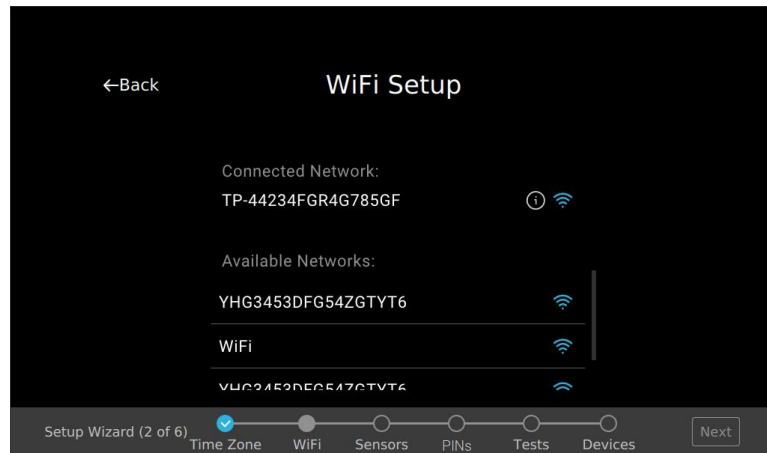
←Back

WiFi Setup

Connected Network:

TP-44234FGR4G785GF

Available Networks:

YHG3453DFG54ZGTYT6

WiFi

YHG3453DFG54ZGTYT6

Setup Wizard (2 of 6)

Time Zone

WiFi

Sensors

PINs

Tests

Devices

Next